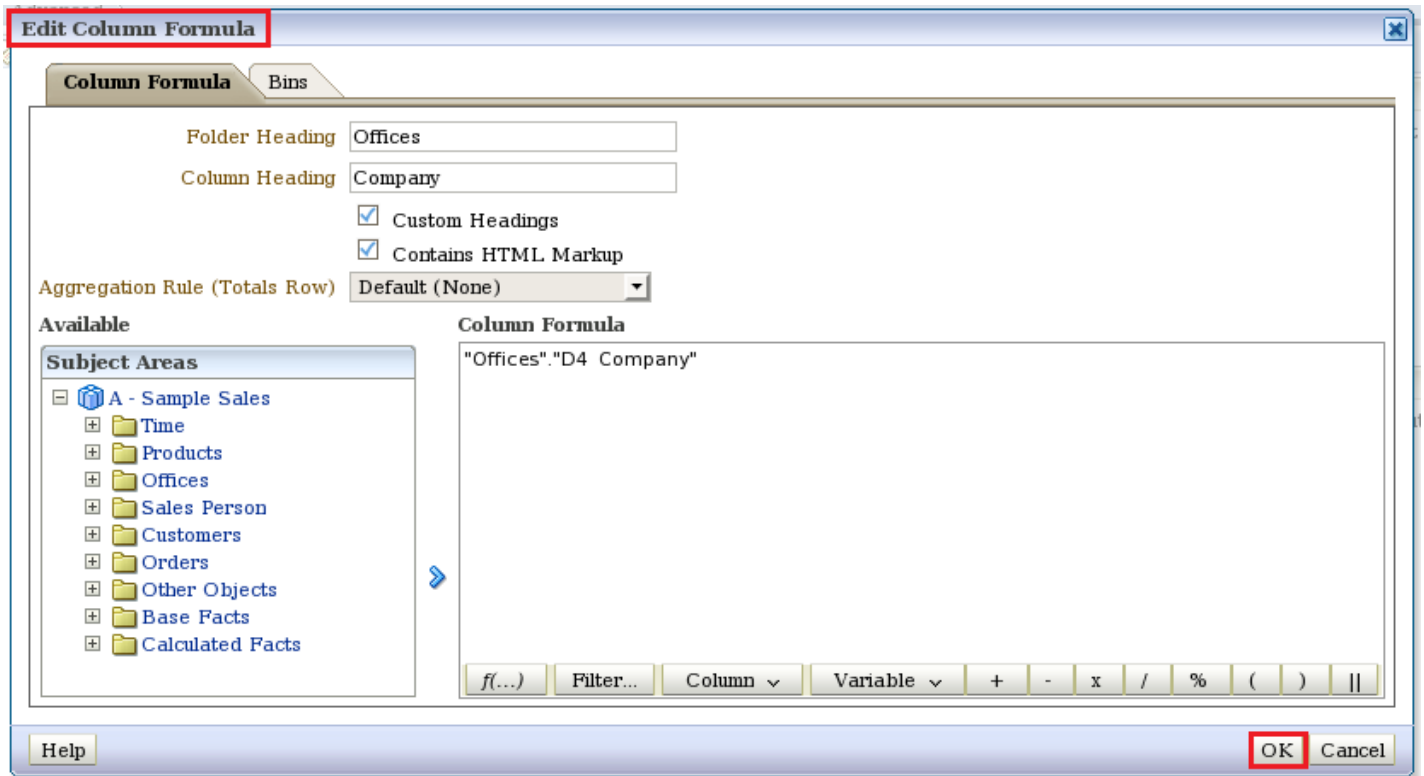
Edit Column Formula

Column Formula | Bins

Folder Heading Offices

Column Heading Company

Custom Headings

Contains HTML Markup

Aggregation Rule (Totals Row) Default (None)

Available

Subject Areas

A - Sample Sales
Time
Products
Offices
Sales Person
Customers
Orders
Other Objects
Base Facts
Calculated Facts

Column Formula

"Offices"."D4 Company"

f(...) Filter... Column Variable + - x / % ( ) ||

Help

OK Cancel